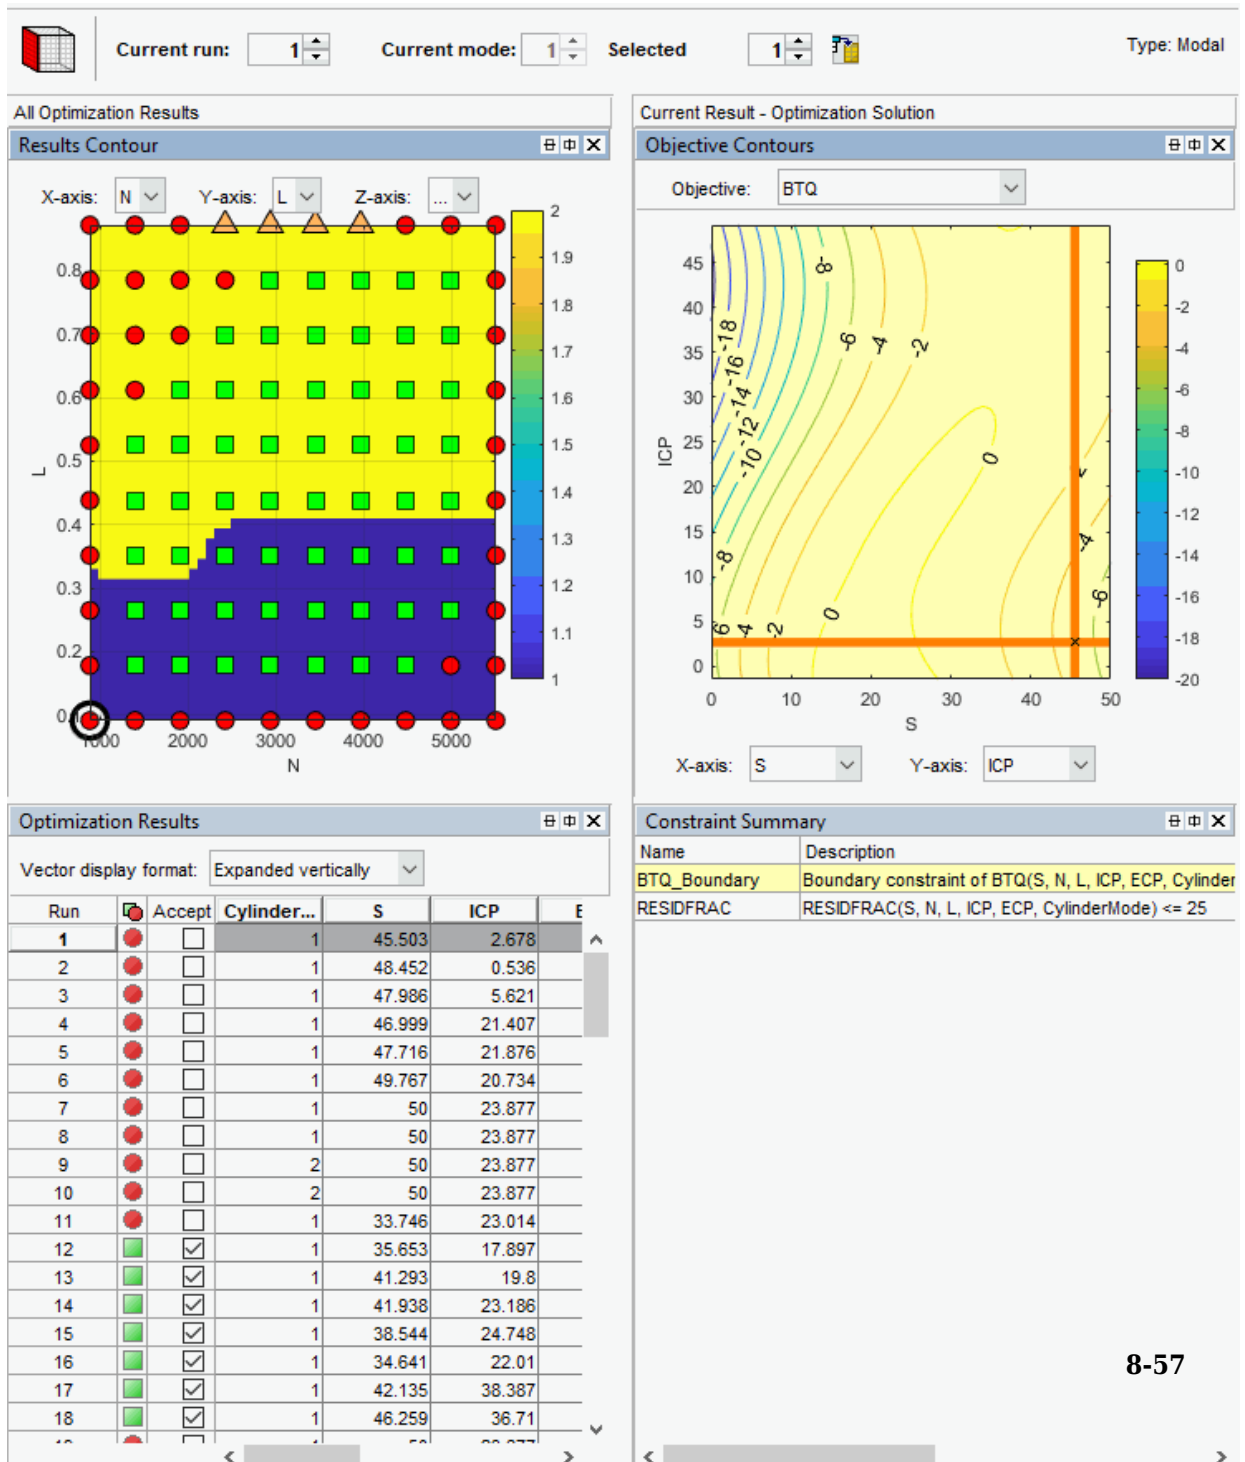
Current run: 1 Current mode: 1 Selected 1 Type: Modal

All Optimization Results

Results Contour

X-axis: N Y-axis: L Z-axis: ...

0.8
0.7
0.6
0.5
0.4
0.3
0.2
0.1
L
1000 2000 3000 4000 5000
N

2
1.9
1.8
1.7
1.6
1.5
1.4
1.3
1.2
1.1
1

Current Result - Optimization Solution

Objective Contours

Objective: BTQ

45
40
35
30
25
20
15
10
5
0
ICP
0 10 20 30 40 50
S

-18 -16 -14 -12 -10 -8 -6 -4 -2 0 -8 -6 -4 -2 0 -4 -6

0
-2
-4
-6
-8
-10
-12
-14
-16
-18
-20

X-axis: S Y-axis: ICP

Optimization Results

Vector display format: Expanded vertically

| Run | | Accept | Cylinder... | S | ICP | E |
|---|---|---|---|---|---|---|
| 1 | | ☐ | 1 | 45.503 | 2.678 | |
| 2 | | ☐ | 1 | 48.452 | 0.536 | |
| 3 | | ☐ | 1 | 47.986 | 5.621 | |
| 4 | | ☐ | 1 | 46.999 | 21.407 | |
| 5 | | ☐ | 1 | 47.716 | 21.876 | |
| 6 | | ☐ | 1 | 49.767 | 20.734 | |
| 7 | | ☐ | 1 | 50 | 23.877 | |
| 8 | | ☐ | 1 | 50 | 23.877 | |
| 9 | | ☐ | 2 | 50 | 23.877 | |
| 10 | | ☐ | 2 | 50 | 23.877 | |
| 11 | | ☐ | 1 | 33.746 | 23.014 | |
| 12 | | ☑ | 1 | 35.653 | 17.897 | |
| 13 | | ☑ | 1 | 41.293 | 19.8 | |
| 14 | | ☑ | 1 | 41.938 | 23.186 | |
| 15 | | ☑ | 1 | 38.544 | 24.748 | |
| 16 | | ☑ | 1 | 34.641 | 22.01 | |
| 17 | | ☑ | 1 | 42.135 | 38.387 | |
| 18 | | ☑ | 1 | 46.259 | 36.71 | |

Constraint Summary

| Name | Description |
|---|---|
| BTQ_Boundary | Boundary constraint of BTQ(S, N, L, ICP, ECP, Cylinder |
| RESIDFRAC | RESIDFRAC(S, N, L, ICP, ECP, CylinderMode) <= 25 |

8-57